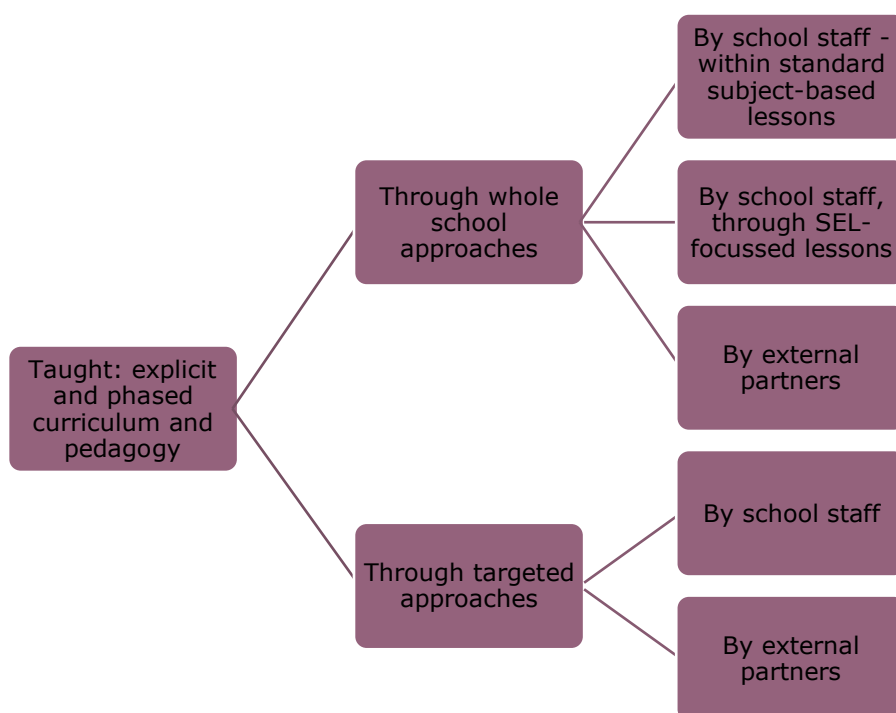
Taught: explicit and phased curriculum and pedagogy

Through whole school approaches

By school staff - within standard subject-based lessons

By school staff, through SEL-focussed lessons

By external partners

Through targeted approaches

By school staff

By external partners